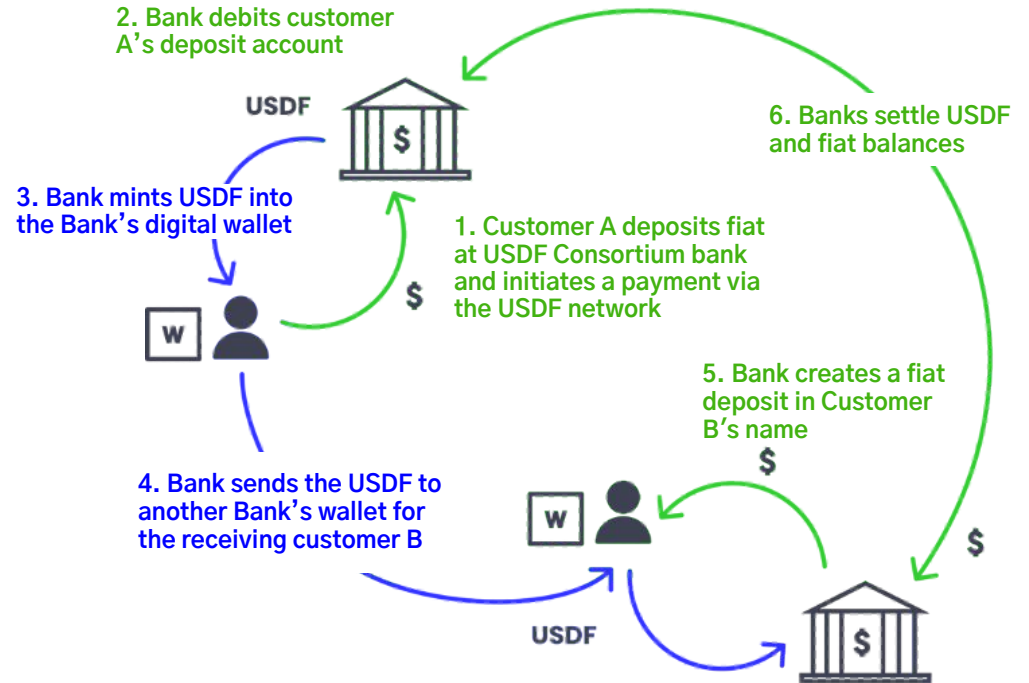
2. Bank debits customer A's deposit account

USDF

$

6. Banks settle USDF and fiat balances

3. Bank mints USDF into the Bank's digital wallet

1. Customer A deposits fiat at USDF Consortium bank and initiates a payment via the USDF network

W

$

5. Bank creates a fiat deposit in Customer B's name

$

4. Bank sends the USDF to another Bank's wallet for the receiving customer B

W

$

USDF

$